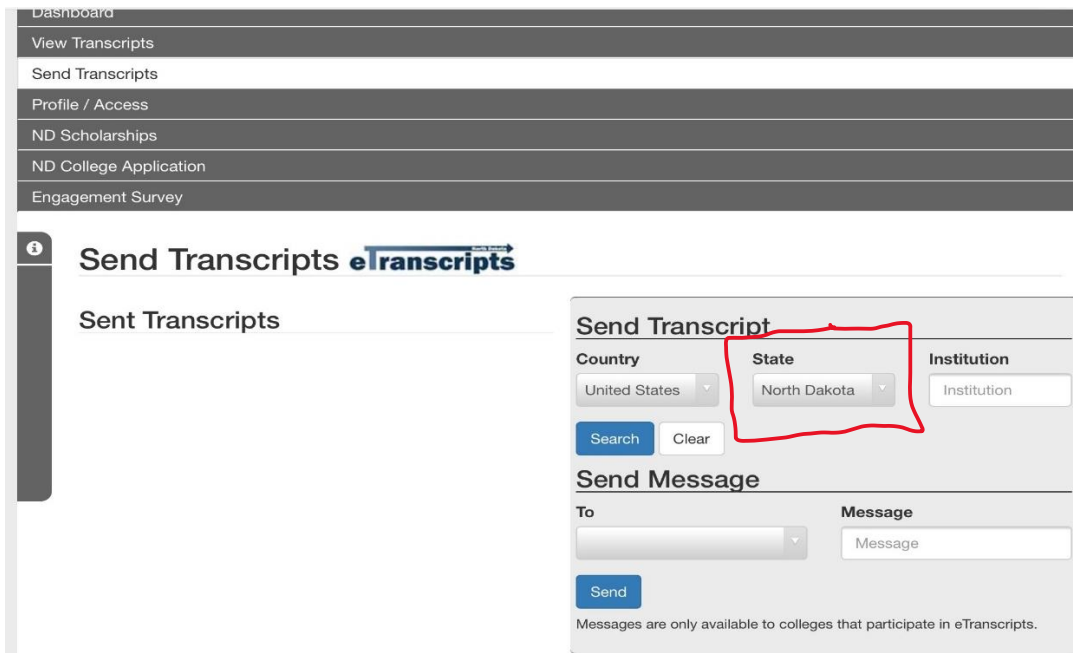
Dashboard
View Transcripts
Send Transcripts
Profile / Access
ND Scholarships
ND College Application
Engagement Survey

Send Transcripts eTranscripts North Dakota

Sent Transcripts

Send Transcript
Country
United States
State
North Dakota
Institution
Institution
Search
Clear

Send Message
To
Message
Message
Send
Messages are only available to colleges that participate in eTranscripts.